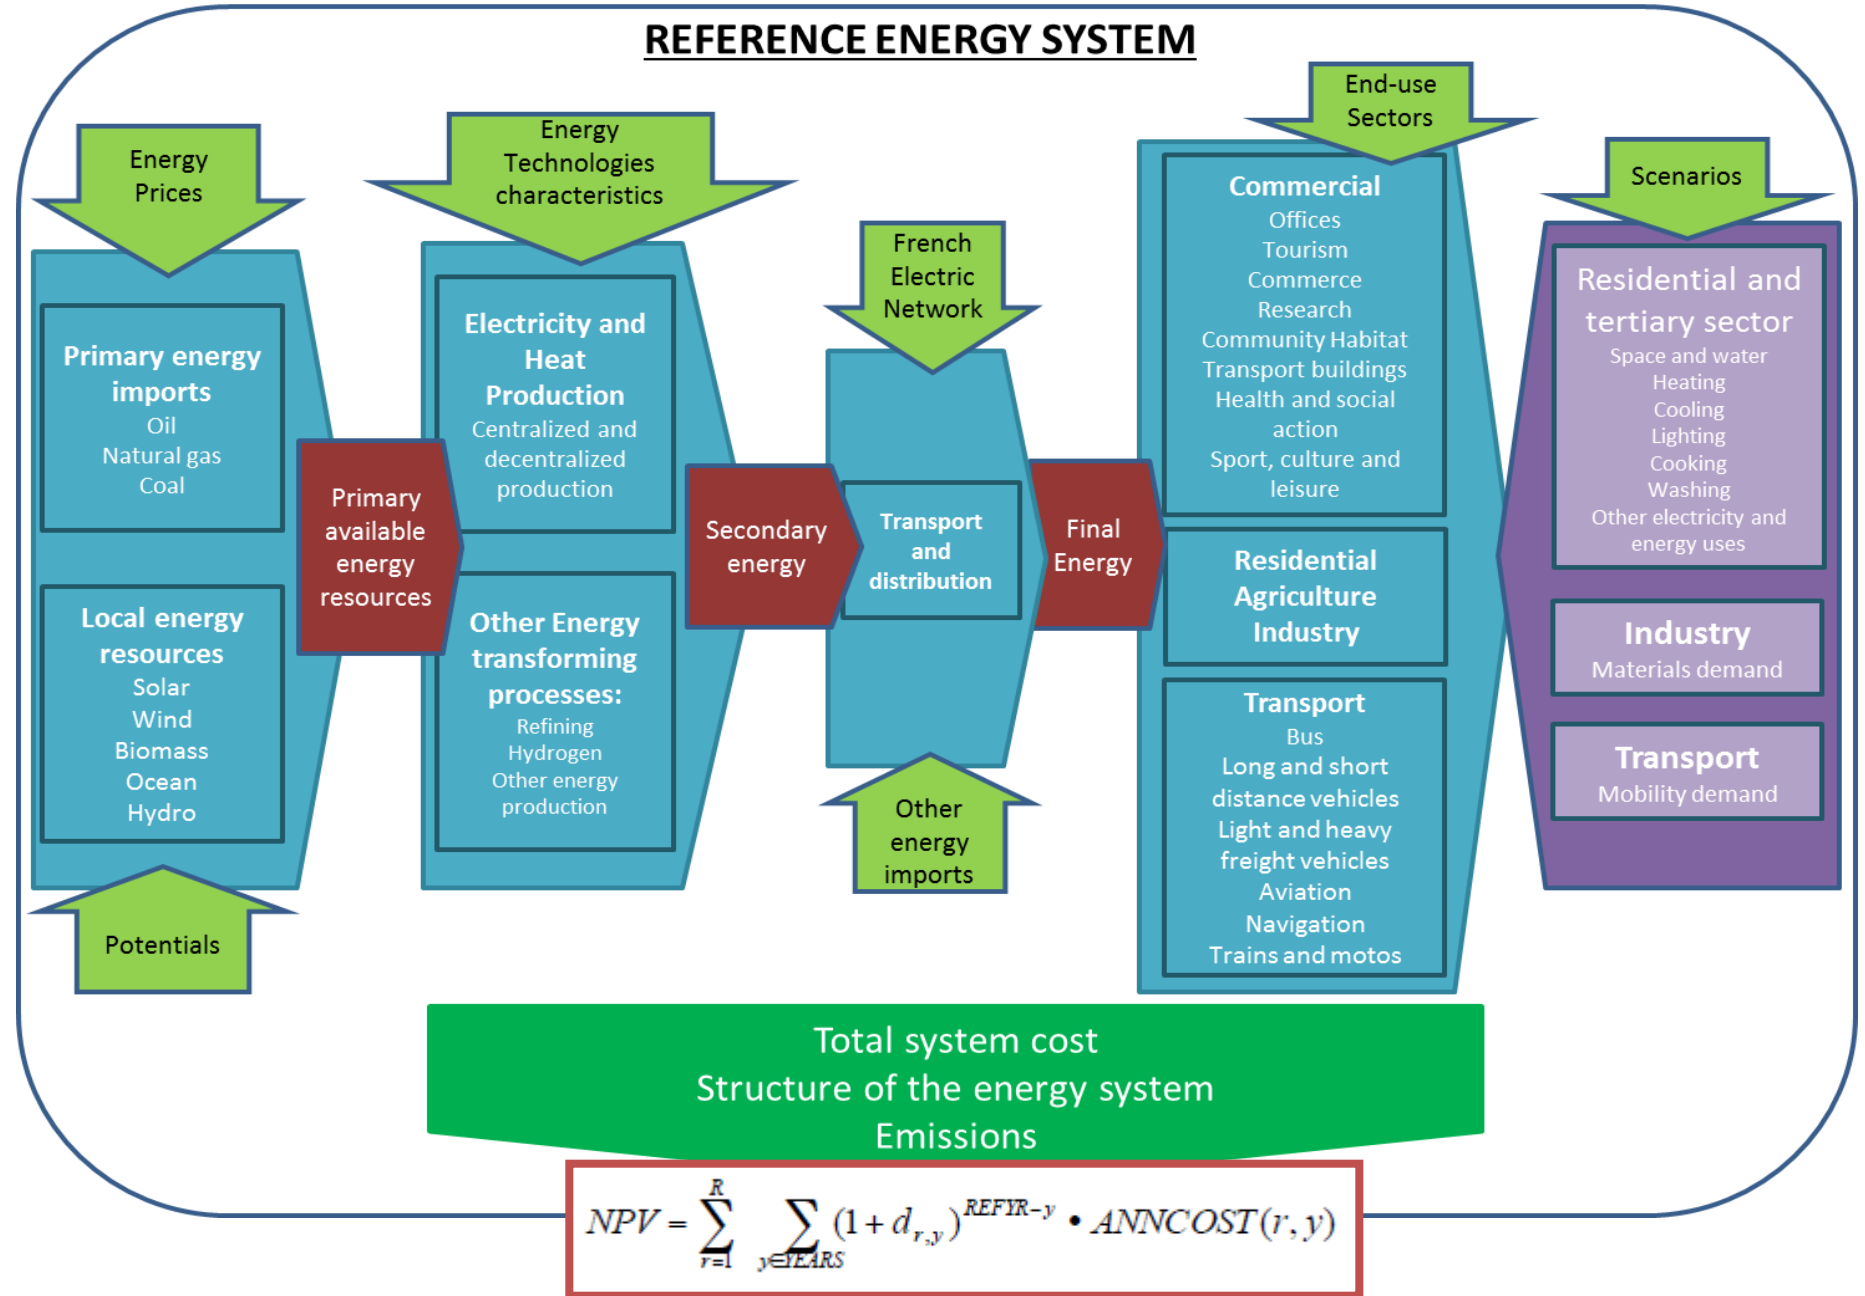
REFERENCE ENERGY SYSTEM

Energy Prices

Energy Technologies characteristics

End-use Sectors

Scenarios

French Electric Network

Primary energy imports
Oil
Natural gas
Coal

Local energy resources
Solar
Wind
Biomass
Ocean
Hydro

Potentials

Primary available energy resources

Electricity and Heat Production
Centralized and decentralized production

Other Energy transforming processes:
Refining
Hydrogen
Other energy production

Secondary energy

Transport and distribution

Other energy imports

Final Energy

Commercial
Offices
Tourism
Commerce
Research
Community Habitat
Transport buildings
Health and social action
Sport, culture and leisure

Residential
Agriculture
Industry

Transport
Bus
Long and short distance vehicles
Light and heavy freight vehicles
Aviation
Navigation
Trains and motos

Residential and tertiary sector
Space and water
Heating
Cooling
Lighting
Cooking
Washing
Other electricity and energy uses

Industry
Materials demand

Transport
Mobility demand

Total system cost
Structure of the energy system
Emissions

$NPV = \sum_{r=1}^{R} \sum_{y \in YEARS} (1+d_{r,y})^{REFYR-y} \bullet ANNCOST(r,y)$